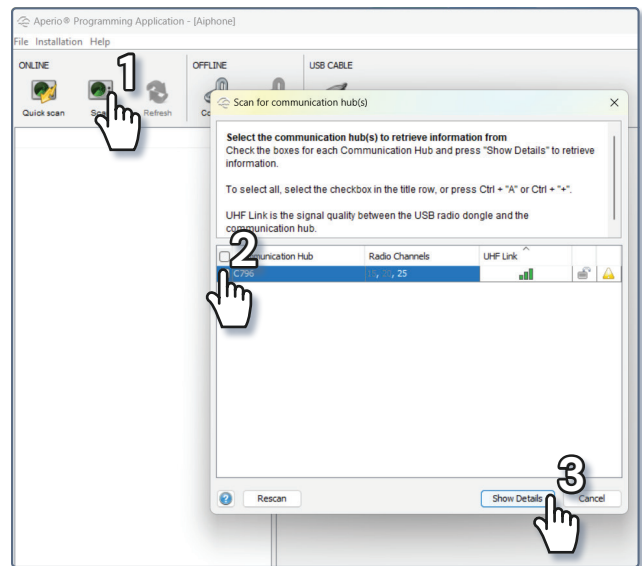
Aperio® Programming Application - [Aiphone]

File Installation Help

ONLINE

Quick scan

Sca

Refresh

OFFLINE

Co

USB CABLE

1

Scan for communication hub(s)

Select the communication hub(s) to retrieve information from

Check the boxes for each Communication Hub and press "Show Details" to retrieve information.

To select all, select the checkbox in the title row, or press Ctrl + "A" or Ctrl + "+".

UHF Link is the signal quality between the USB radio dongle and the communication hub.

2

unication Hub

Radio Channels

UHF Link

C798

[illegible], 25

Rescan

Show Details

Cancel

3